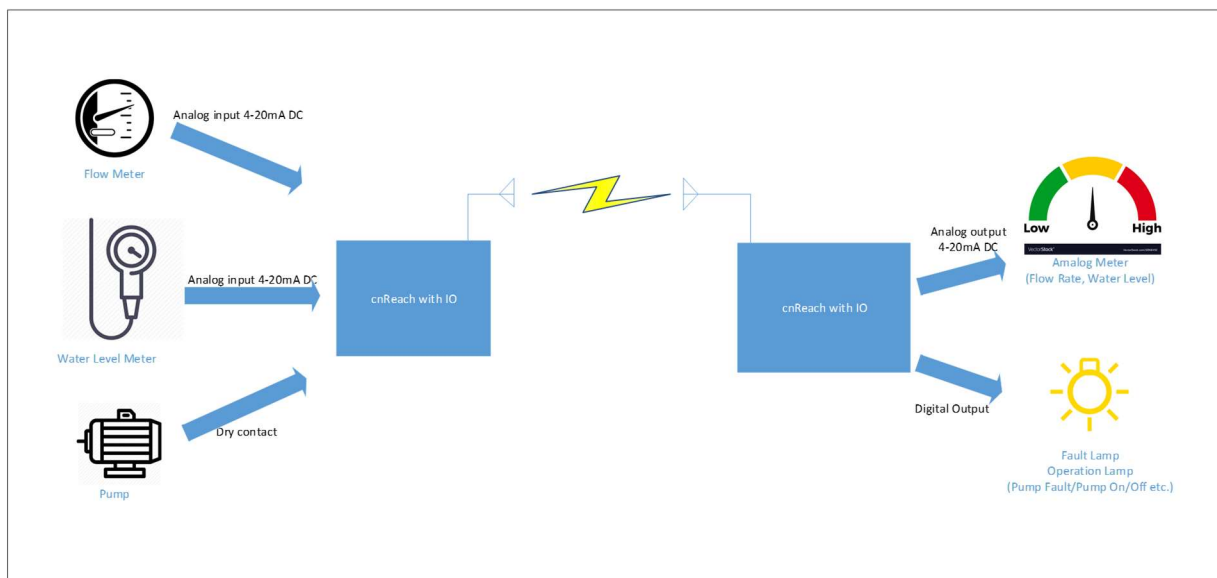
Analog input 4-20mA DC

Flow Meter

Analog input 4-20mA DC

Water Level Meter

Dry contact

Pump

cnReach with IO

cnReach with IO

Analog output 4-20mA DC

Low

High

VectorStock

Amalog Meter
(Flow Rate, Water Level)

Digital Output

Fault Lamp
Operation Lamp
(Pump Fault/Pump On/Off etc.)